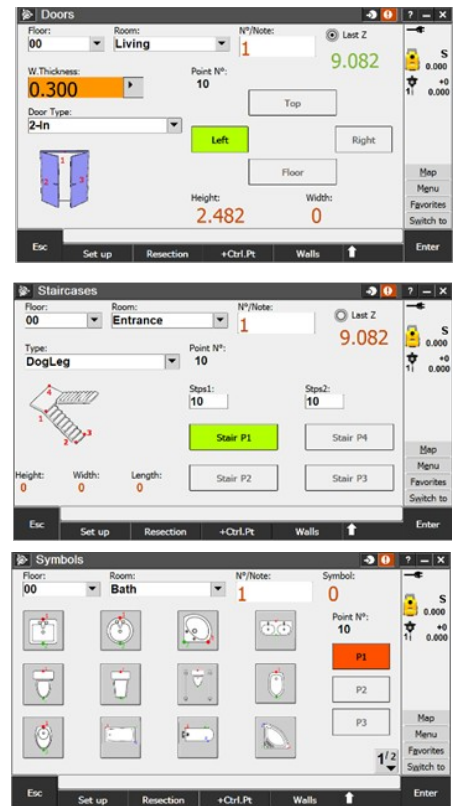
Doors

? _ X

Floor:
00

Room:
Living

Nº/Note:
1

Last Z
9.082

W.Thickness:
0.300

Point Nº:
10

Door Type:
2-In

Top

Left

Right

Floor

1
2
3

Height:
2.482

Width:
0

S
0.000
+0
0.000

Map
Menu
Favorites
Switch to

Esc
Set up
Resection
+Ctrl.Pt
Walls
Enter

Staircases

? _ X

Floor:
00

Room:
Entrance

Nº/Note:
1

Last Z
9.082

Type:
DogLeg

Point Nº:
10

Stps1:
10

Stps2:
10

Stair P1

Stair P4

Stair P2

Stair P3

Height:
0

Width:
0

Length:
0

S
0.000
+0
0.000

Map
Menu
Favorites
Switch to

Esc
Set up
Resection
+Ctrl.Pt
Walls
Enter

Symbols

? _ X

Floor:
00

Room:
Bath

Nº/Note:
1

Symbol:
0

Point Nº:
10

P1
P2
P3

$1/2$

S
0.000
+0
0.000

Map
Menu
Favorites
Switch to

Esc
Set up
Resection
+Ctrl.Pt
Walls
Enter